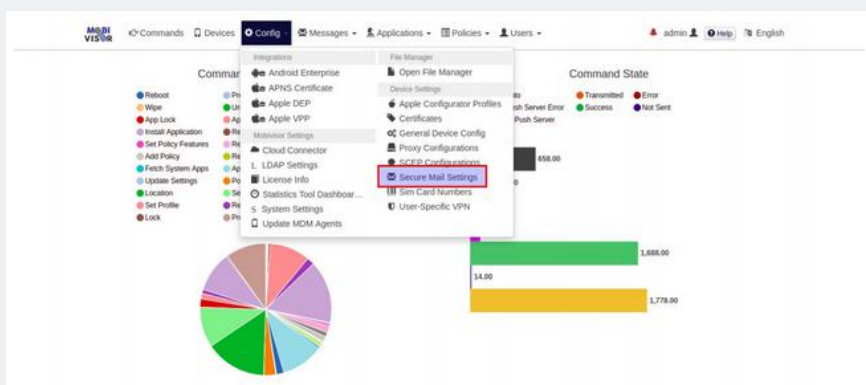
MOBI VISOR Commands Devices Config Messages Applications Policies Users admin Help English

Integrations
Android Enterprise
APNS Certificate
Apple DEP
Apple VPP
Mobivisor Settings
Cloud Connector
LDAP Settings
License Info
Statistics Tool Dashboar...
System Settings
Update MDM Agents

File Manager
Open File Manager
Device Settings
Apple Configurator Profiles
Certificates
General Device Config
Proxy Configurations
SCEP Configurations
Secure Mail Settings
Sim Card Numbers
User-Specific VPN

Commar

Reboot
Wipe
App Lock
Install Application
Set Policy Features
Add Policy
Fetch System Apps
Update Settings
Location
Set Profile
Lock

Command State

Transmitted
Error
sh Server Error
Success
Not Sent
Push Server

658.00
1,688.00
14.00
1,778.00